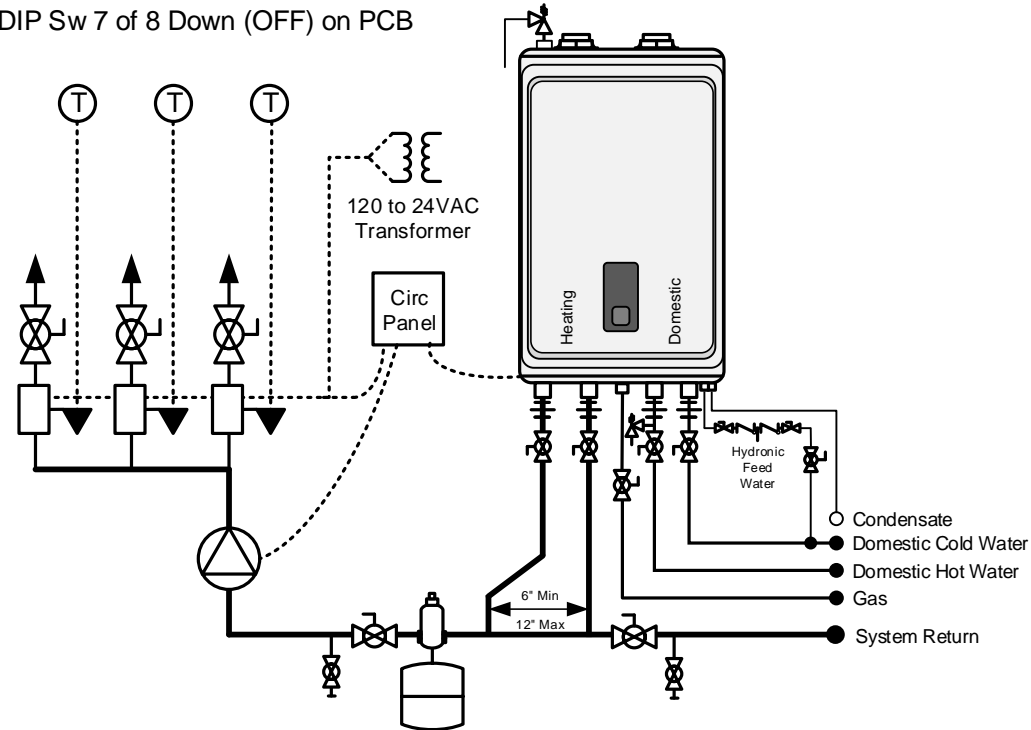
DIP Sw 7 of 8 Down (OFF) on PCB

T

T

T

120 to 24VAC
Transformer

Circ
Panel

Heating

Domestic

Hydronic
Feed
Water

Condensate

Domestic Cold Water

Domestic Hot Water

Gas

6" Min

12" Max

System Return